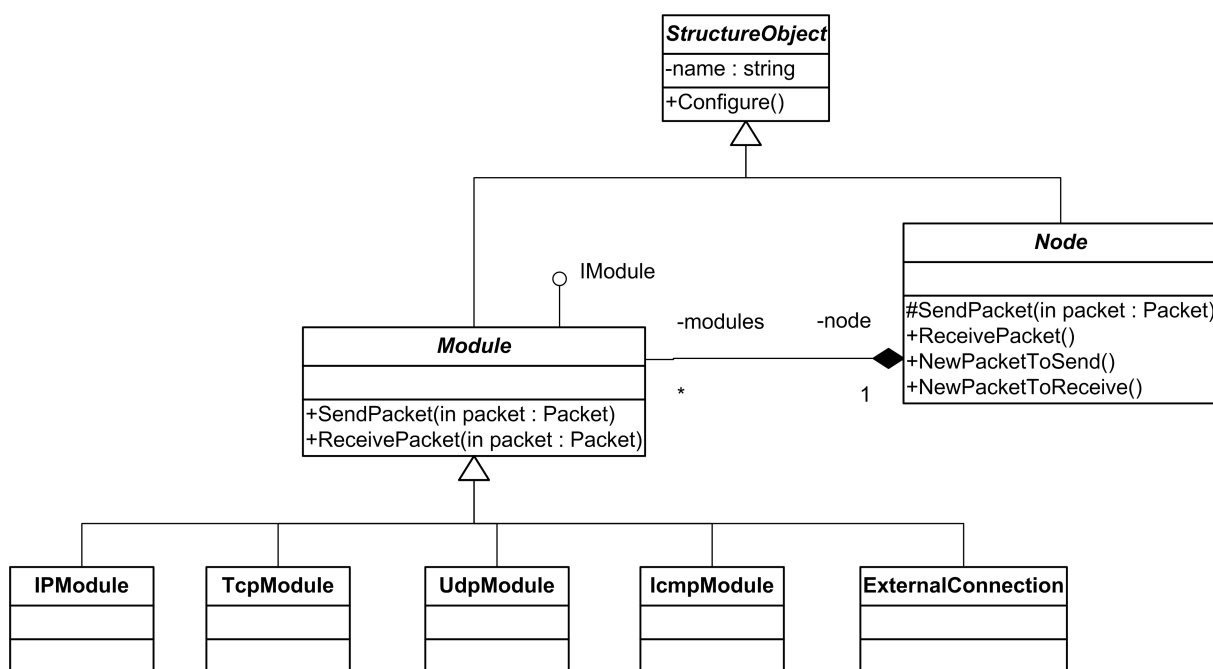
StructureObject

-name : string

+Configure()

IModule

Module

+SendPacket(in packet : Packet)
+ReceivePacket(in packet : Packet)

-modules

*

-node

1

Node

#SendPacket(in packet : Packet)
+ReceivePacket()
+NewPacketToSend()
+NewPacketToReceive()

IPModule

TcpModule

UdpModule

IcmpModule

ExternalConnection